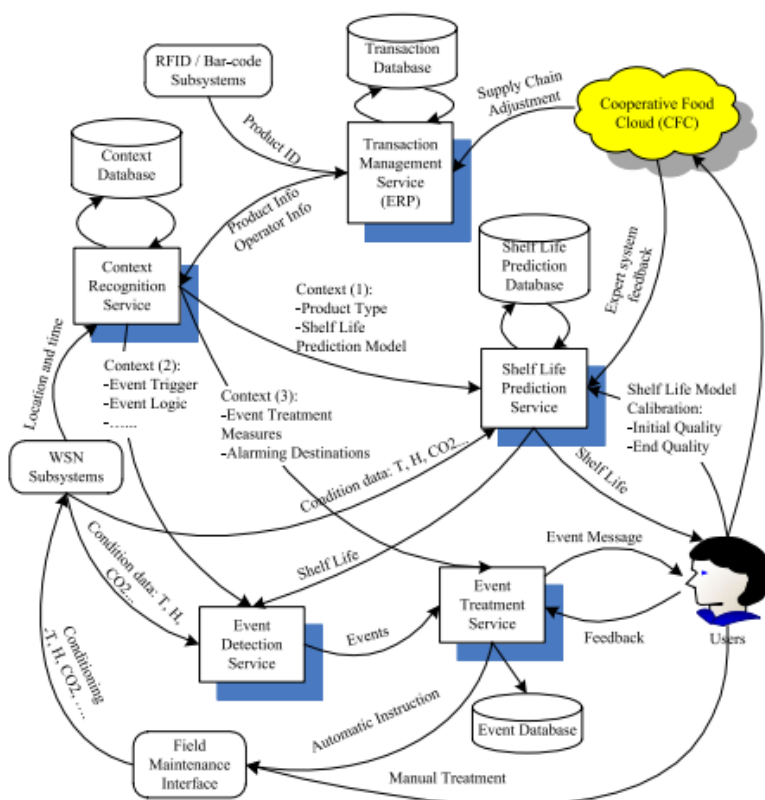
RFID / Bar-code Subsystems

Transaction Database

Supply Chain Adjustment

Cooperative Food Cloud (CFC)

Product ID

Transaction Management Service (ERP)

Context Database

Product Info Operator Info

Expert system feedback

Shelf Life Prediction Database

Context Recognition Service

Context (1):
-Product Type
-Shelf Life Prediction Model

Location and time

Context (2):
-Event Trigger
-Event Logic
-……

Context (3):
-Event Treatment Measures
-Alarming Destinations

Shelf Life Prediction Service

Shelf Life Model Calibration:
-Initial Quality
-End Quality

WSN Subsystems

Condition data: T, H, CO2…

Shelf Life

Event Message

Shelf Life

Condition data: T, H, CO2…

Event Treatment Service

Events

Event Detection Service

Feedback

Users

Conditioning T, H, CO2, ….

Automatic Instruction

Event Database

Field Maintenance Interface

Manual Treatment